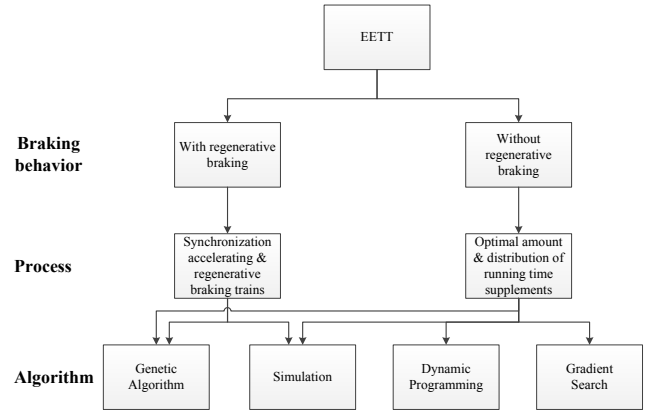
EETT

Braking behavior

With regenerative braking

Without regenerative braking

Process

Synchronization accelerating & regenerative braking trains

Optimal amount & distribution of running time supplements

Algorithm

Genetic Algorithm

Simulation

Dynamic Programming

Gradient Search